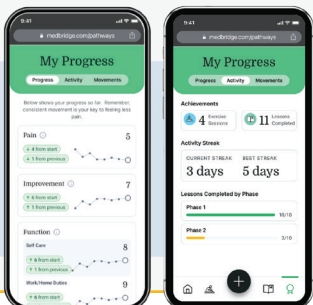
9:41

medbridge.com/pathways

My Progress

Progress

Activity

Movements

Below shows your progress so far. Remember, consistent movement is your key to feeling less pain.

Pain

5

↓ 4 from start

↓ 1 from previous

Improvement

7

↑ 6 from start

↑ 5 from previous

Function

Self Care

8

↑ 6 from start

↑ 1 from previous

Work/Home Duties

9

↑ 6 from start

9:41

medbridge.com/pathways

My Progress

Progress

Activity

Movements

Achievements

4 Exercise Sessions

11 Lessons Completed

Activity Streak

CURRENT STREAK

3 days

BEST STREAK

5 days

Lessons Completed by Phase

Phase 1

18/18

Phase 2

3/10